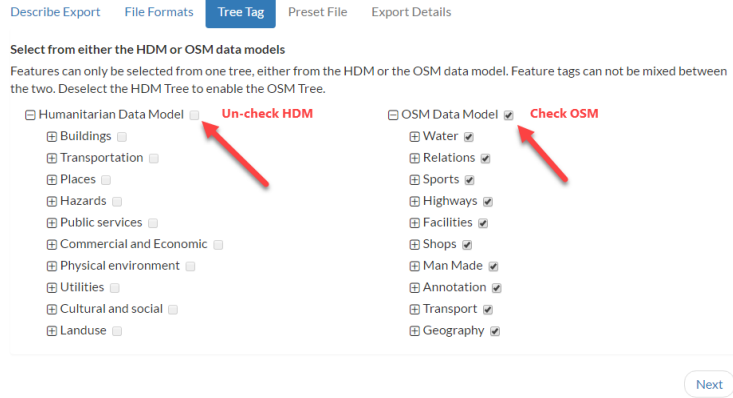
Describe Export File Formats Tree Tag Preset File Export Details

Select from either the HDM or OSM data models

Features can only be selected from one tree, either from the HDM or the OSM data model. Feature tags can not be mixed between the two. Deselect the HDM Tree to enable the OSM Tree.

Humanitarian Data Model
Un-check HDM
Buildings
Transportation
Places
Hazards
Public services
Commercial and Economic
Physical environment
Utilities
Cultural and social
Landuse

OSM Data Model
Check OSM
Water
Relations
Sports
Highways
Facilities
Shops
Man Made
Annotation
Transport
Geography

Next